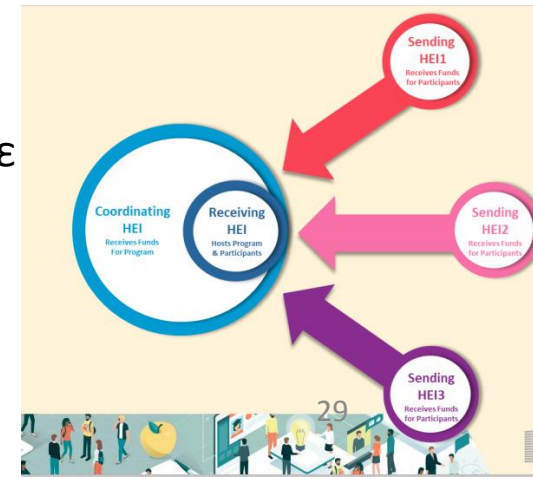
ε

Sending HEI1
Receives Funds for Participants

Coordinating HEI
Receives Funds For Program

Receiving HEI
Hosts Program & Participants

Sending HEI2
Receives Funds for Participants

Sending HEI3
Receives Funds for Participants

29